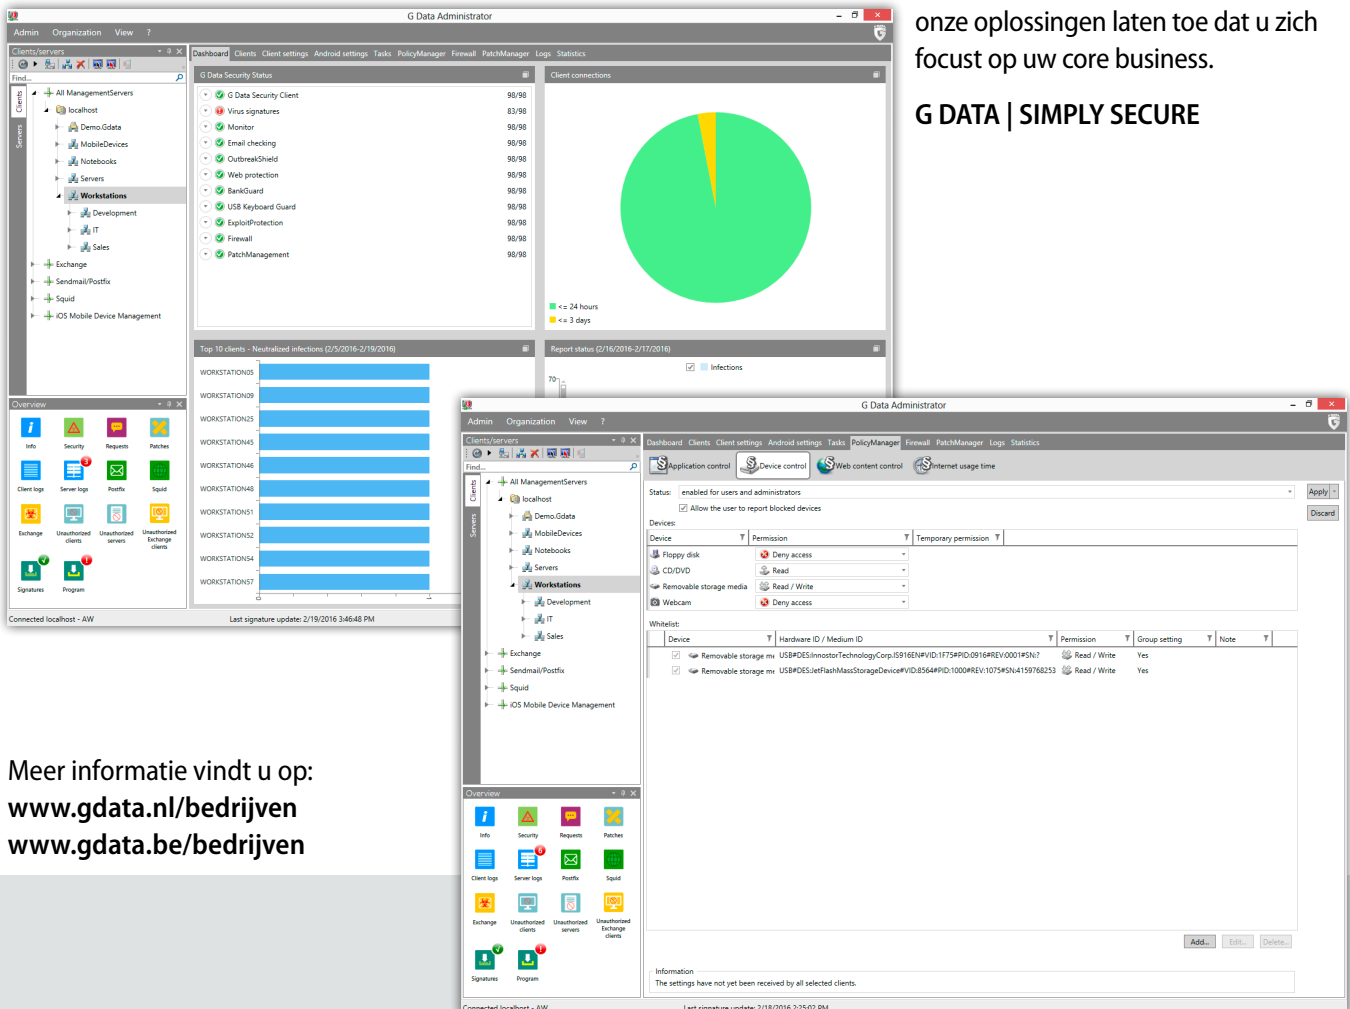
onze oplossingen laten toe dat u zich focust op uw core business.

G DATA | SIMPLY SECURE

Meer informatie vindt u op:
www.gdata.nl/bedrijven
www.gdata.be/bedrijven

G Data Administrator

Admin Organization View ?

Clients/servers

Find...

All ManagementServers
localhost
Demo.Gdata
MobileDevices
Notebooks
Servers
Workstations
Development
IT
Sales
Exchange
Sendmail/Postfix
Squid
iOS Mobile Device Management

Overview

Info Security Requests Patches
Client logs Server logs Postfix Squid
Exchange Unauthorized clients Unauthorized servers Unauthorized Exchange clients
Signatures Program

Dashboard Clients Client settings Android settings Tasks PolicyManager Firewall PatchManager Logs Statistics

G Data Security Status

| | |
|---|---|
| G Data Security Client | 98/98 |
| Virus signatures | 83/98 |
| Monitor | 98/98 |
| Email checking | 98/98 |
| OutbreakShield | 98/98 |
| Web protection | 98/98 |
| BankGuard | 98/98 |
| USB Keyboard Guard | 98/98 |
| ExploitProtection | 98/98 |
| Firewall | 98/98 |
| PatchManagement | 98/98 |

Client connections

<= 24 hours
<= 3 days

Top 10 clients - Neutralized infections (2/5/2016-2/19/2016)

WORKSTATION05
WORKSTATION09
WORKSTATION25
WORKSTATION45
WORKSTATION46
WORKSTATION48
WORKSTATION51
WORKSTATION52
WORKSTATION54
WORKSTATION57

Report status (2/16/2016-2/17/2016)

Infections

70

Connected localhost - AW
Last signature update: 2/19/2016 3:46:48 PM

G Data Administrator

Admin Organization View ?

Dashboard Clients Client settings Android settings Tasks PolicyManager Firewall PatchManager Logs Statistics

Application control Device control Web content control Internet usage time

Status: enabled for users and administrators
Apply
Allow the user to report blocked devices
Discard

Devices:

| Device | Permission | Temporary permission |
|---|---|---|
| Floppy disk | Deny access | |
| CD/DVD | Read | |
| Removable storage media | Read / Write | |
| Webcam | Deny access | |

Whitelist:

| Device | Hardware ID / Medium ID | Permission | Group setting | Note |
|---|---|---|---|---|
| Removable storage m | USB#DES:InnostorTechnologyCorp.IS916EN#VID:1F75#PID:0916#REV:0001#SN:? | Read / Write | Yes | |
| Removable storage m | USB#DES:JetFlashMassStorageDevice#VID:8564#PID:1000#REV:1075#SN:4159768253 | Read / Write | Yes | |

Add... Edit... Delete...

Information
The settings have not yet been received by all selected clients.

Connected localhost - AW
Last signature update: 2/18/2016 2:25:02 PM